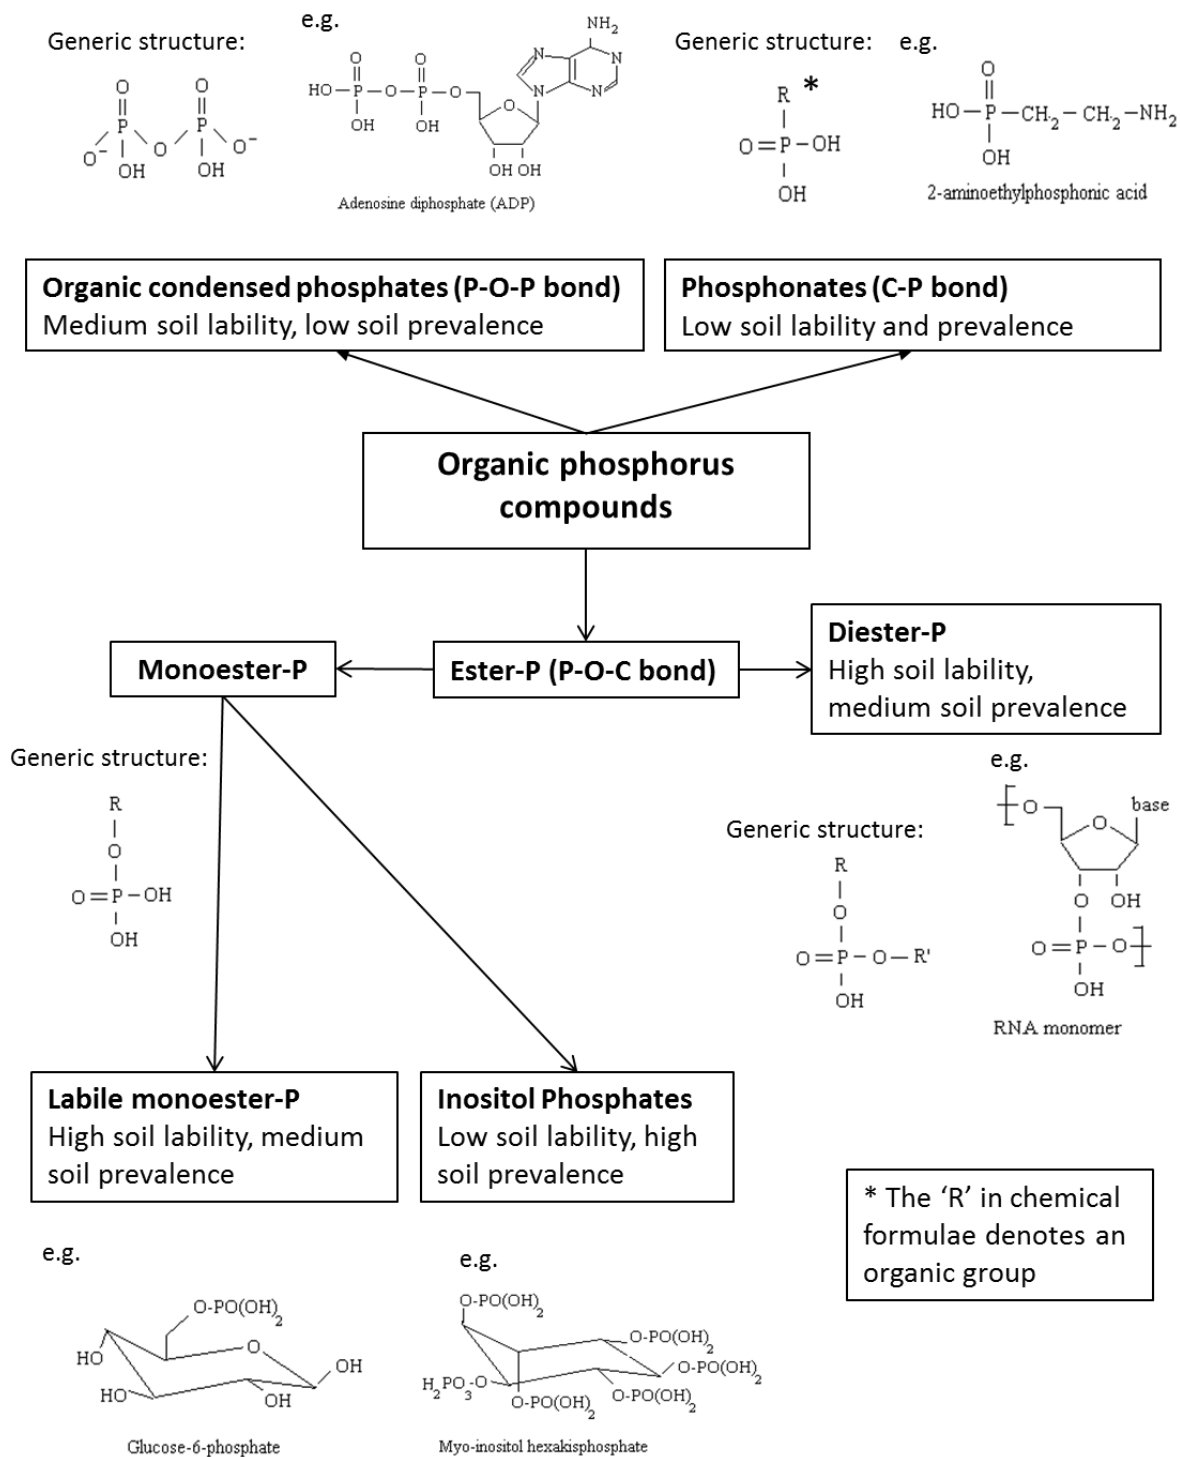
Generic structure:

e.g.

Adenosine diphosphate (ADP)

Generic structure:

e.g.

$HO-P(=O)(OH)-CH_2-CH_2-NH_2$

2-aminoethylphosphonic acid

**Organic condensed phosphates (P-O-P bond)**
Medium soil lability, low soil prevalence

**Phosphonates (C-P bond)**
Low soil lability and prevalence

**Organic phosphorus compounds**

**Monoester-P**

**Ester-P (P-O-C bond)**

**Diester-P**
High soil lability, medium soil prevalence

Generic structure:

e.g.

Generic structure:

RNA monomer

**Labile monoester-P**
High soil lability, medium soil prevalence

**Inositol Phosphates**
Low soil lability, high soil prevalence

* The ‘R’ in chemical formulae denotes an organic group

e.g.

Glucose-6-phosphate

e.g.

Myo-inositol hexakisphosphate